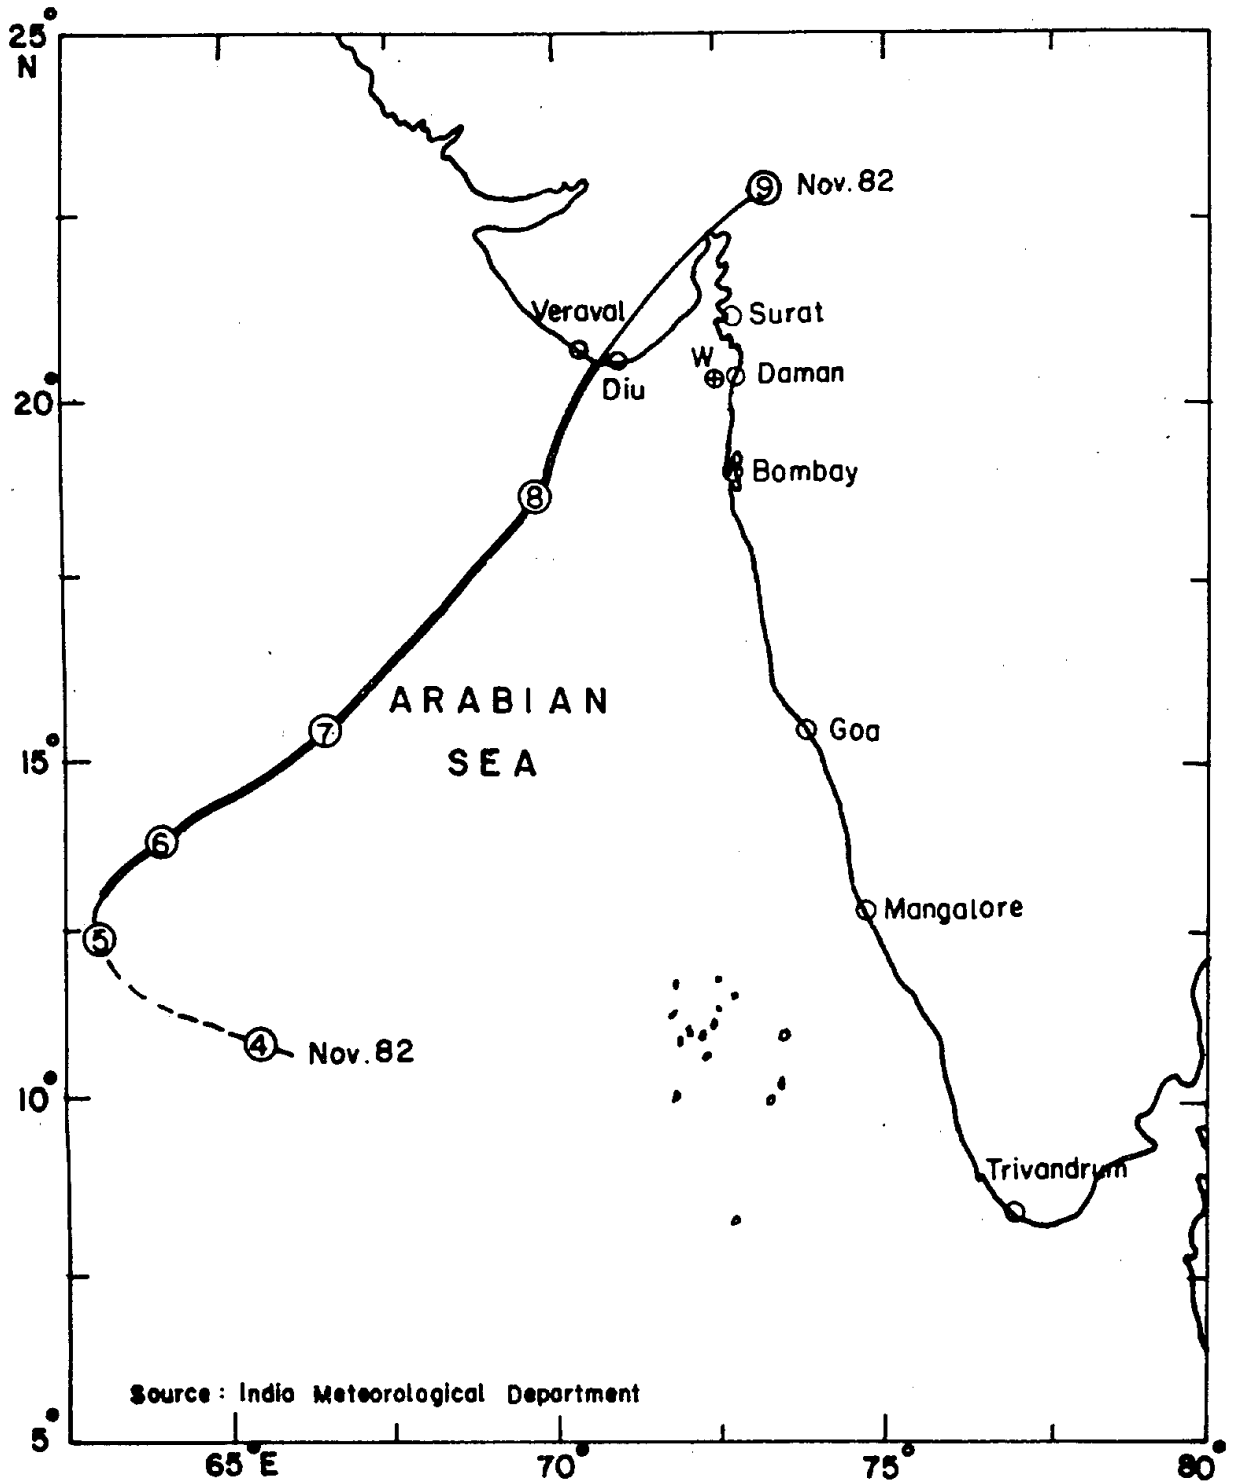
25°
N

9 Nov. 82

Veraval

Surat

W

Daman

Diu

20°

8

Bombay

ARABIAN

SEA

7

Goa

15°

6

Mangalore

5

4 Nov. 82

10°

Trivandrum

Source : India Meteorological Department

5°

65°E

70°

75°

80°